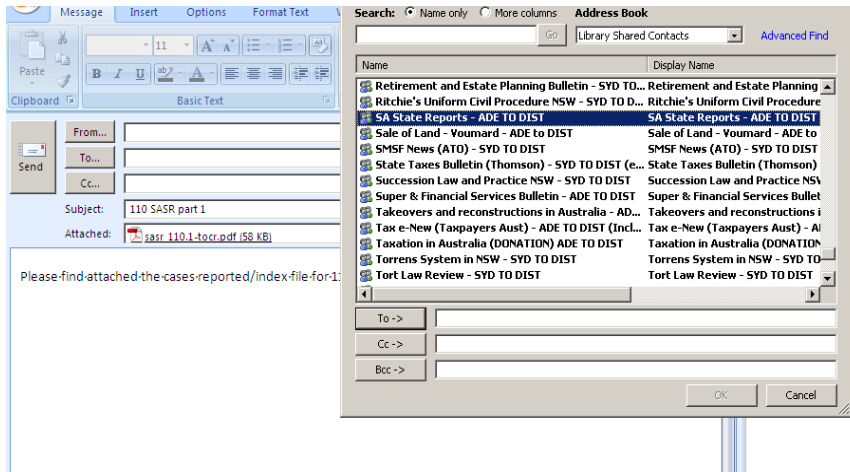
Message Insert Options Format Text

Paste
Clipboard
11
Basic Text

Send
From...
To...
Cc...
Subject: 110 SASR part 1
Attached: sasr 110.1-tocr.pdf (58 KB)

Please·find·attached·the·cases·reported/index·file·for·11

Search: Name only More columns Address Book
Go Library Shared Contacts Advanced Find

| Name | Display Name |
|---|---|
| Retirement and Estate Planning Bulletin - SYD TO... | Retirement and Estate Planning |
| Ritchie's Uniform Civil Procedure NSW - SYD TO D... | Ritchie's Uniform Civil Procedure |
| SA State Reports - ADE TO DIST | SA State Reports - ADE TO DIST |
| Sale of Land - Voumard - ADE to DIST | Sale of Land - Voumard - ADE to |
| SMSF News (ATO) - SYD TO DIST | SMSF News (ATO) - SYD TO DIST |
| State Taxes Bulletin (Thomson) - SYD TO DIST (e... | State Taxes Bulletin (Thomson) |
| Succession Law and Practice NSW - SYD TO DIST | Succession Law and Practice NSW |
| Super & Financial Services Bulletin - ADE TO DIST | Super & Financial Services Bullet |
| Takeovers and reconstructions in Australia - AD... | Takeovers and reconstructions i |
| Tax e-New (Taxpayers Aust) - ADE TO DIST (Incl... | Tax e-New (Taxpayers Aust) - AI |
| Taxation in Australia (DONATION) ADE TO DIST | Taxation in Australia (DONATION |
| Torrens System in NSW - SYD TO DIST | Torrens System in NSW - SYD TO |
| Tort Law Review - SYD TO DIST | Tort Law Review - SYD TO DIST |

To ->
Cc ->
Bcc ->
OK Cancel